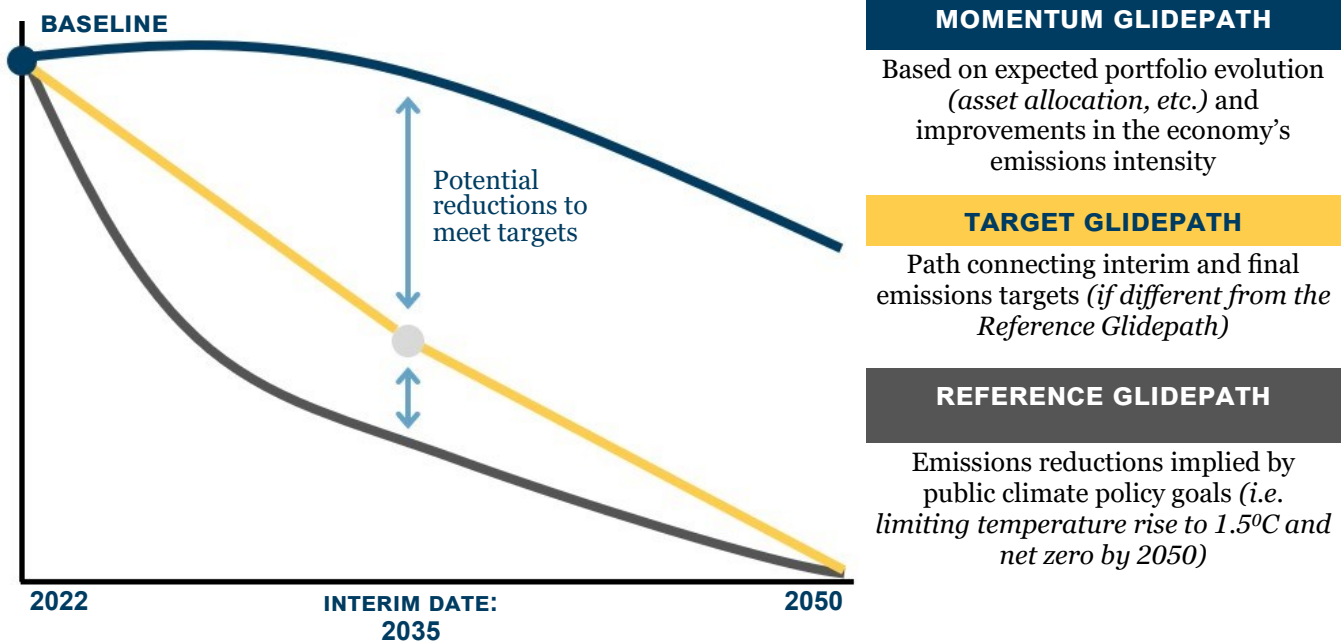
BASELINE

Potential reductions to meet targets

2022

INTERIM DATE: 2035

2050

MOMENTUM GLIDEPATH

Based on expected portfolio evolution *(asset allocation, etc.)* and improvements in the economy's emissions intensity

TARGET GLIDEPATH

Path connecting interim and final emissions targets *(if different from the Reference Glidepath)*

REFERENCE GLIDEPATH

Emissions reductions implied by public climate policy goals *(i.e. limiting temperature rise to 1.5$^0$C and net zero by 2050)*